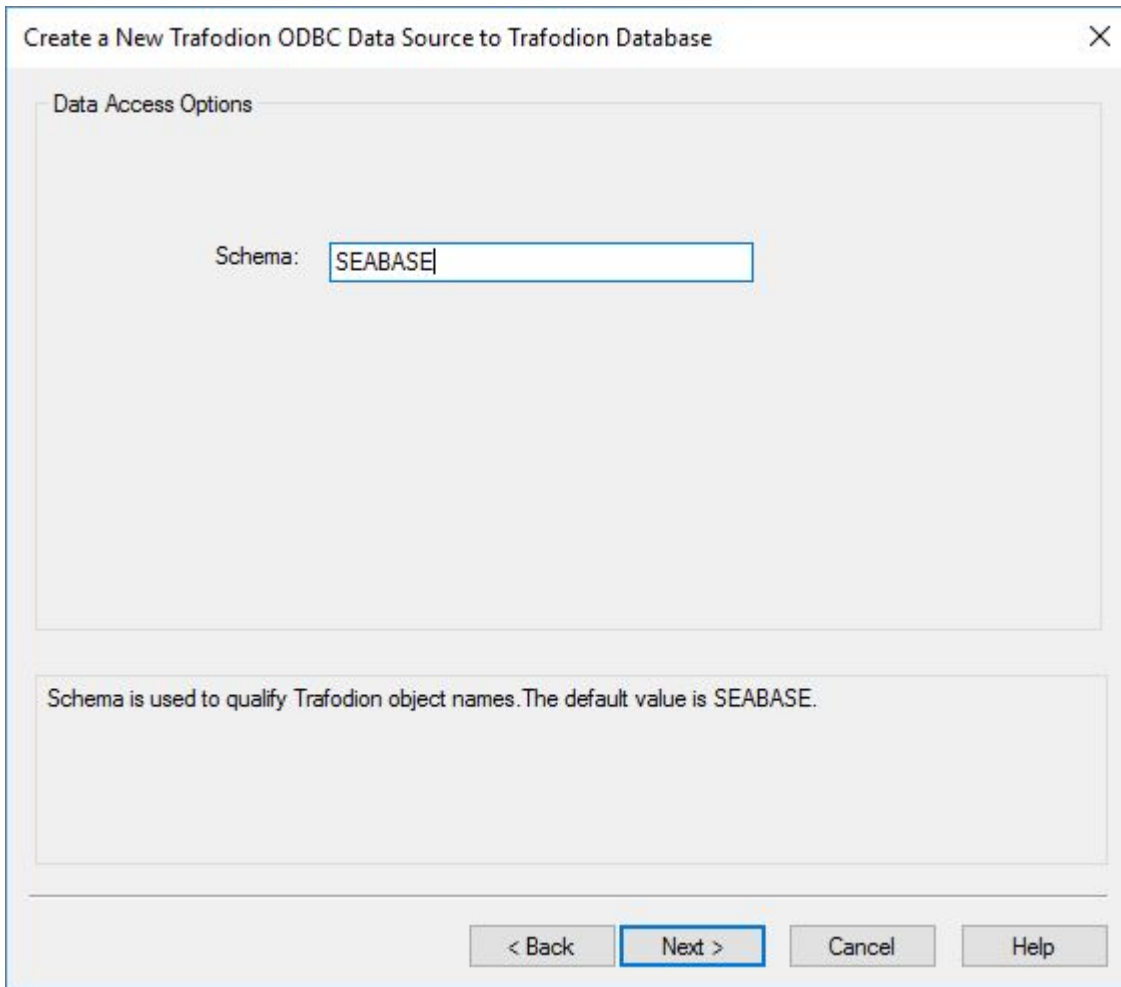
Create a New Trafodion ODBC Data Source to Trafodion Database

×

Data Access Options

Schema: SEABASE

Schema is used to qualify Trafodion object names.The default value is SEABASE.

< Back

Next >

Cancel

Help